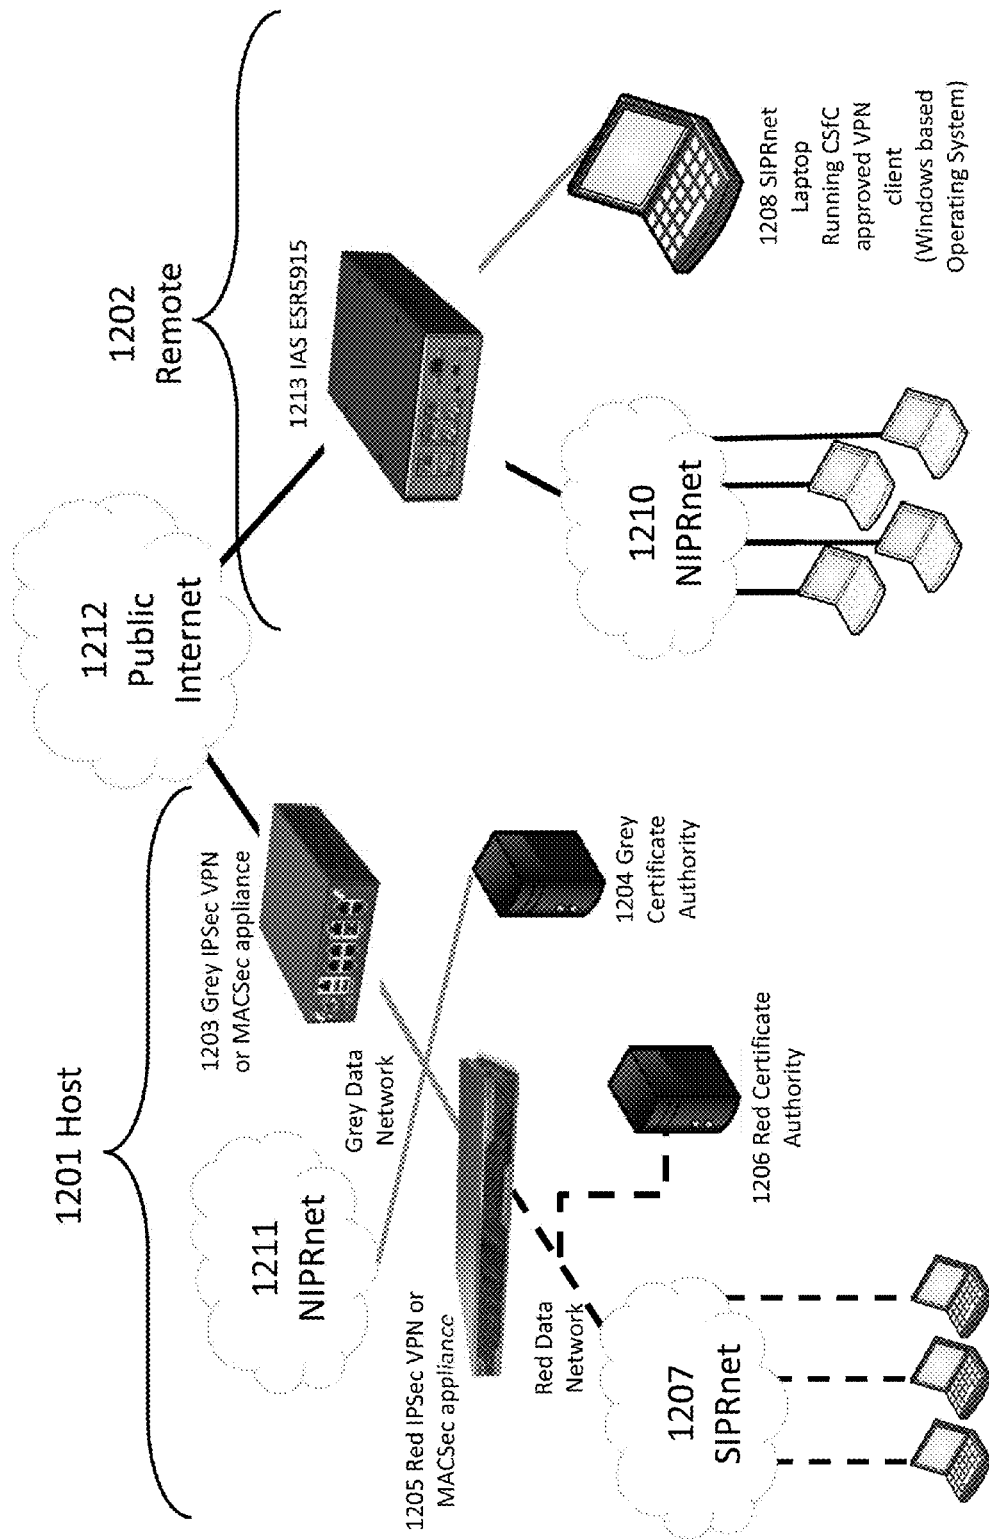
1201 Host

1202 Remote

1212 Public Internet

1213 IAS ESR5915

1208 SIPRnet Laptop Running CSfC approved VPN client (Windows based Operating System)

1210 NIPRnet

1203 Grey IPSec VPN or MACSec appliance

1204 Grey Certificate Authority

Grey Data Network

1211 NIPRnet

1206 Red Certificate Authority

1205 Red IPSec VPN or MACSec appliance

Red Data Network

1207 SIPRnet